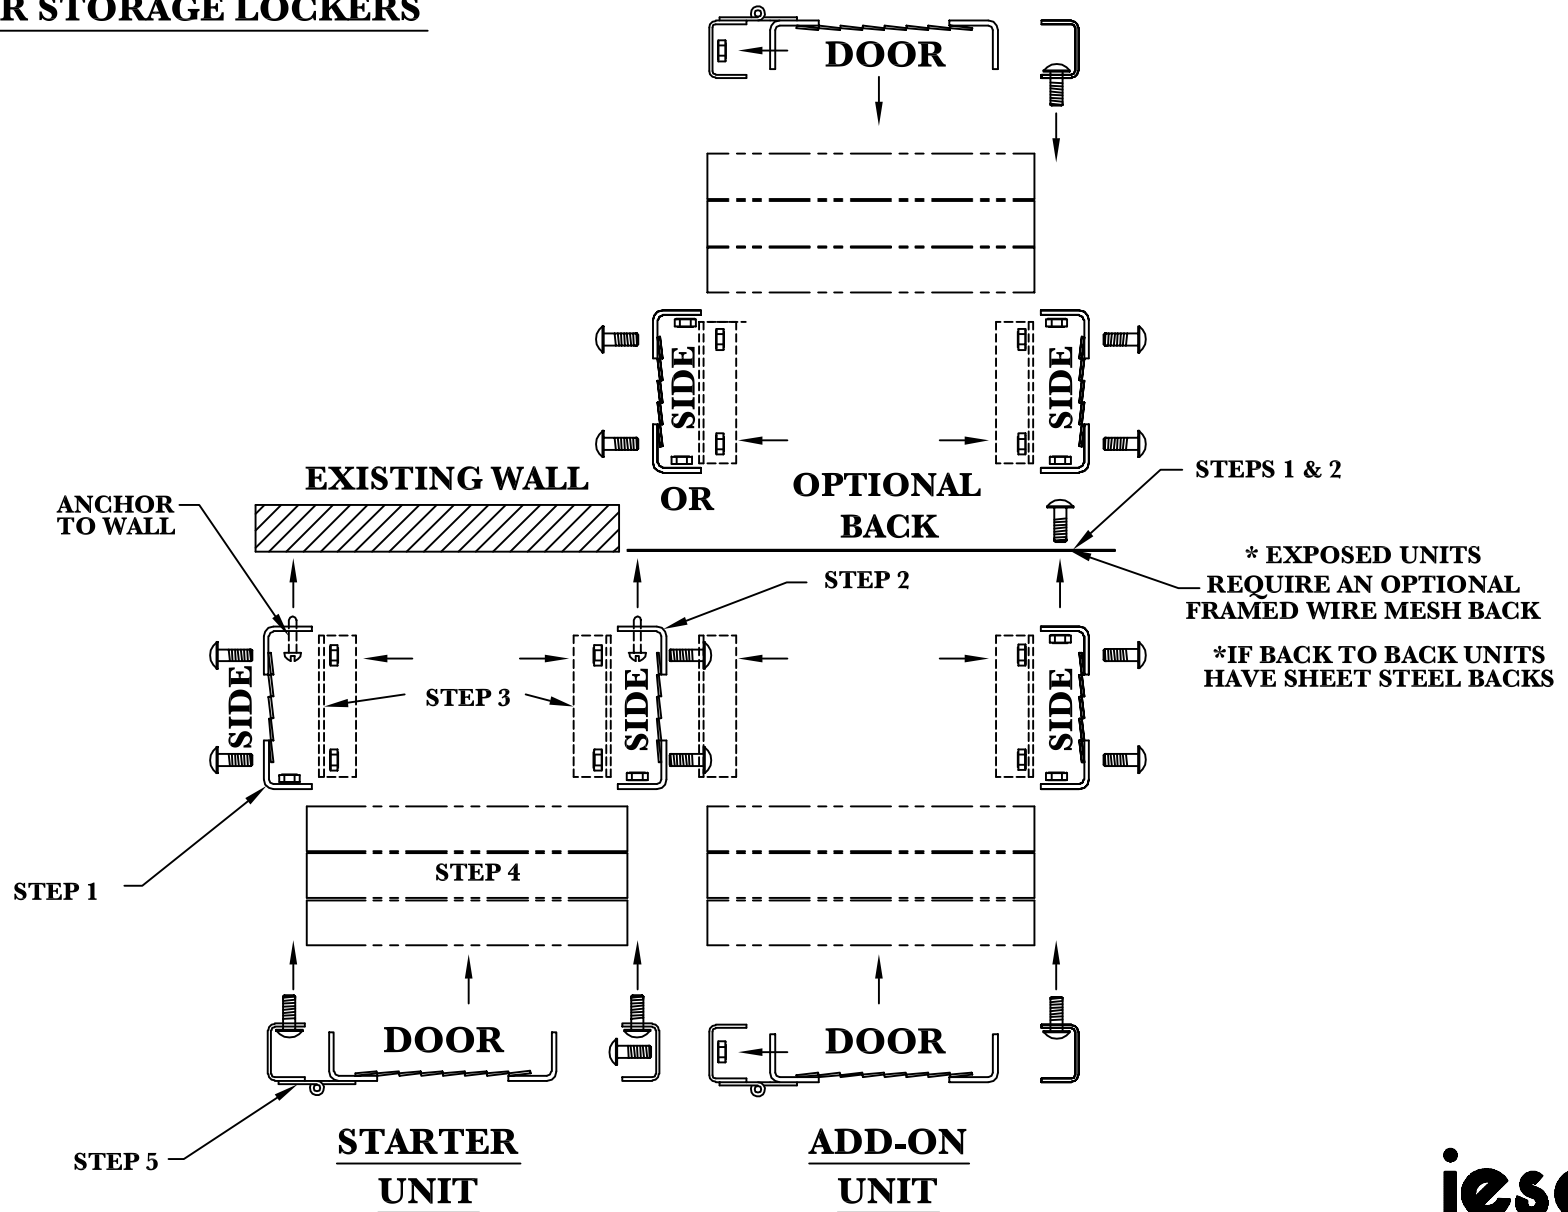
R STORAGE LOCKERS

DOOR

SIDE

SIDE

EXISTING WALL

OR

OPTIONAL BACK

STEPS 1 & 2

ANCHOR TO WALL

STEP 2

* EXPOSED UNITS REQUIRE AN OPTIONAL FRAMED WIRE MESH BACK

*IF BACK TO BACK UNITS HAVE SHEET STEEL BACKS

SIDE

STEP 3

SIDE

SIDE

STEP 4

STEP 1

DOOR

DOOR

STEP 5

STARTER UNIT

ADD-ON UNIT

iese